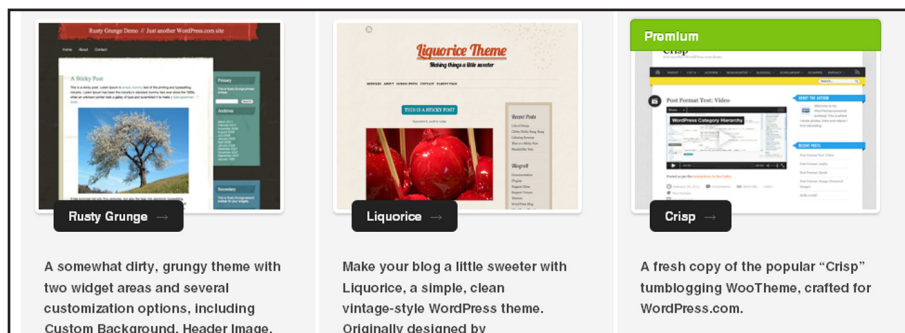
Rusty Grunge Demo // Just another WordPress.com site

A Sticky Post

Rusty Grunge →

A somewhat dirty, grungy theme with two widget areas and several customization options, including Custom Background, Header Image,

Liquorice Theme

Making things a little sweeter

THIS IS A STICKY POST

Liquorice →

Make your blog a little sweeter with Liquorice, a simple, clean vintage-style WordPress theme. Originally designed by

Premium

Crisp

Post Format Test: Video

WordPress Category Hierarchy

Crisp →

A fresh copy of the popular “Crisp” tumblogging WooTheme, crafted for WordPress.com.